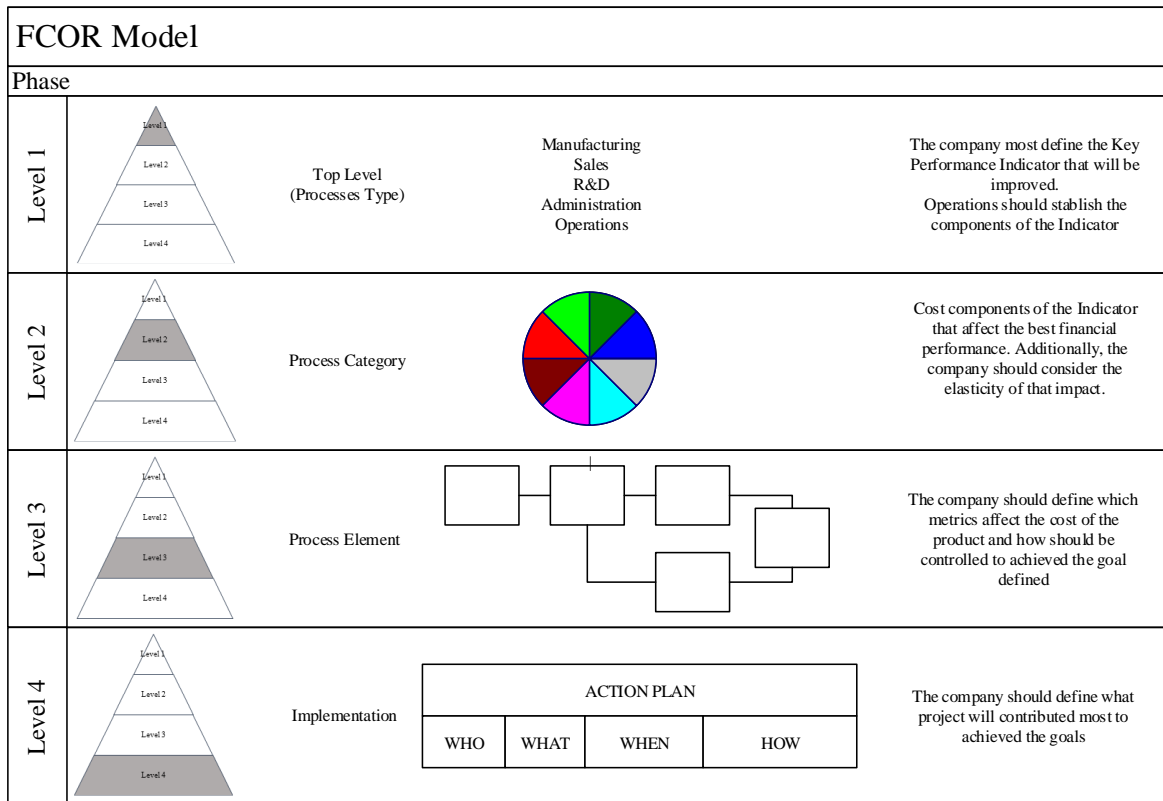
FCOR Model

Phase

Level 1

Level 1
Level 2
Level 3
Level 4

Top Level
(Processes Type)

Manufacturing
Sales
R&D
Administration
Operations

The company most define the Key Performance Indicator that will be improved.
Operations should stablish the components of the Indicator

Level 2

Level 1
Level 2
Level 3
Level 4

Process Category

Cost components of the Indicator that affect the best financial performance. Additionally, the company should consider the elasticity of that impact.

Level 3

Level 1
Level 2
Level 3
Level 4

Process Element

The company should define which metrics affect the cost of the product and how should be controlled to achieved the goal defined

Level 4

Level 1
Level 2
Level 3
Level 4

Implementation

| ACTION PLAN | | | |
|---|---|---|---|
| WHO | WHAT | WHEN | HOW |

The company should define what project will contributed most to achieved the goals